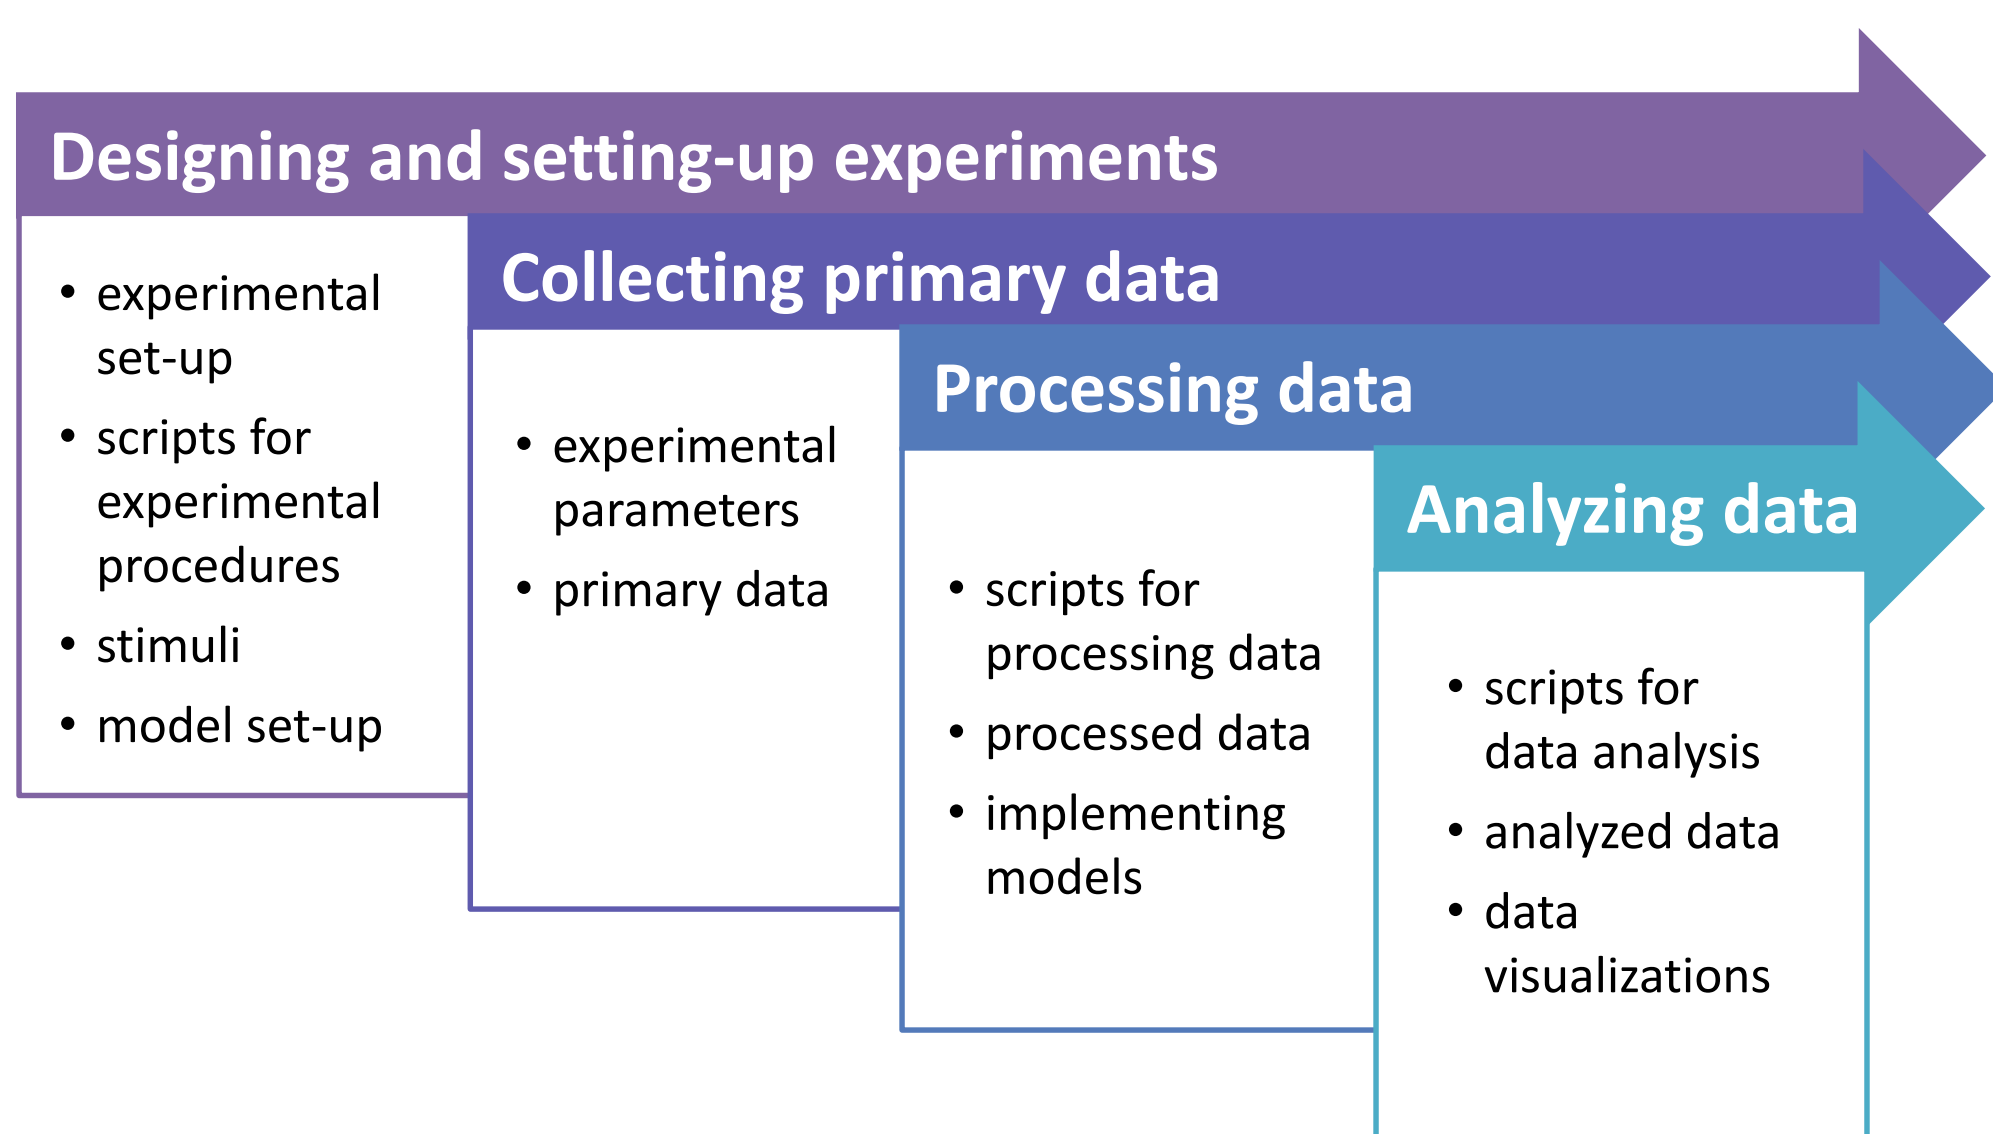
Designing and setting-up experiments

- experimental set-up
- scripts for experimental procedures
- stimuli
- model set-up

Collecting primary data

- experimental parameters
- primary data

Processing data

- scripts for processing data
- processed data
- implementing models

Analyzing data

- scripts for data analysis
- analyzed data
- data visualizations